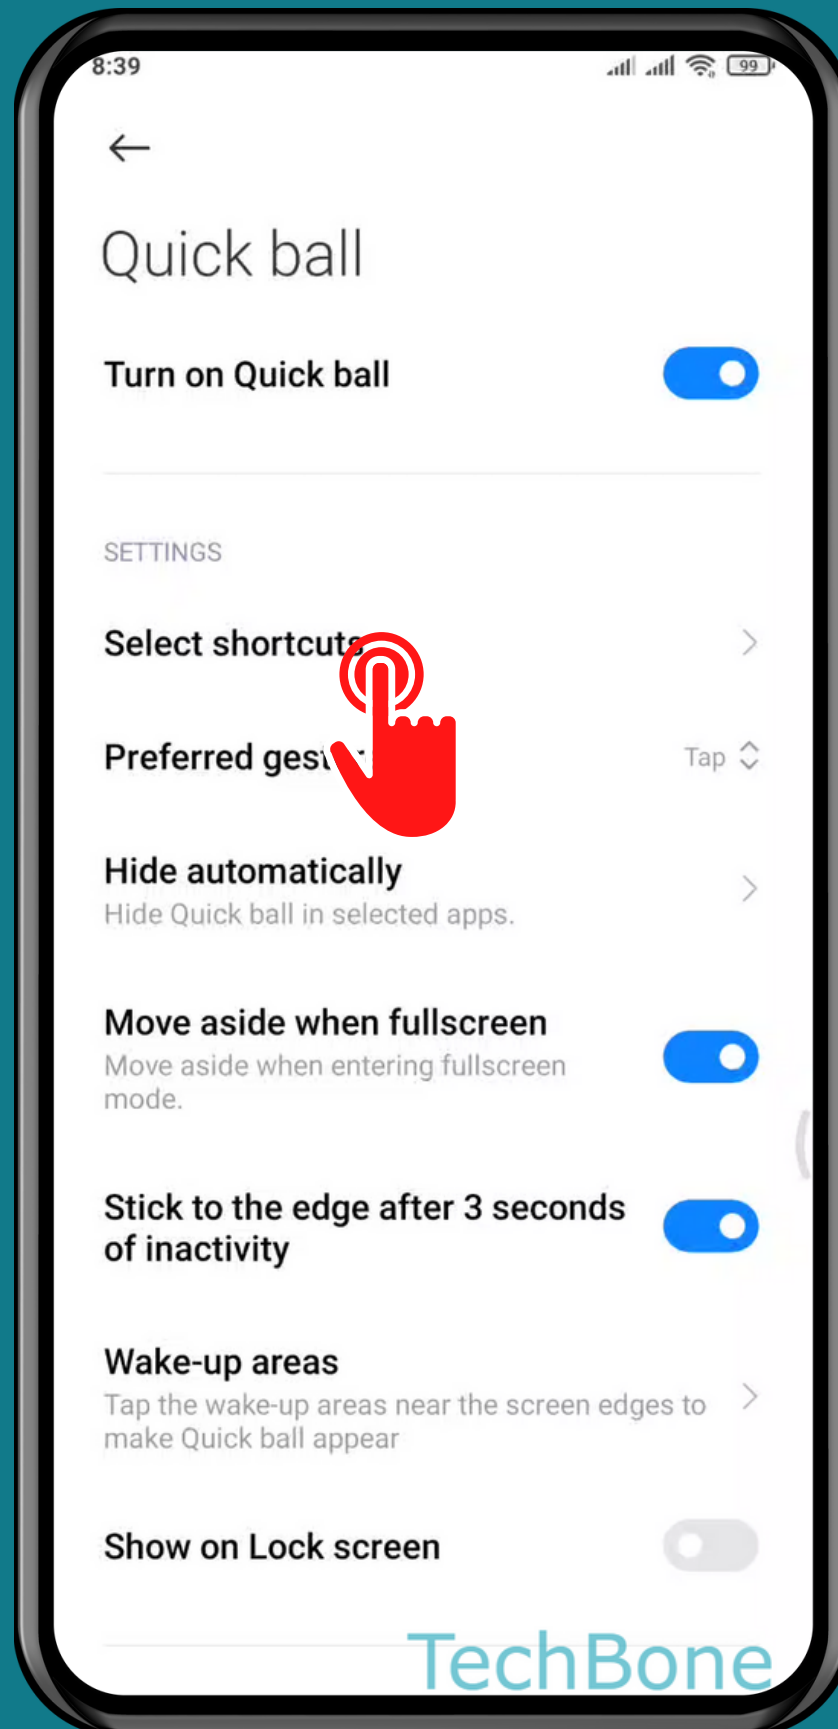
8:39

99

Quick ball

Turn on Quick ball

SETTINGS

Select shortcuts

Preferred gest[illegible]

Tap

Hide automatically
Hide Quick ball in selected apps.

Move aside when fullscreen
Move aside when entering fullscreen mode.

Stick to the edge after 3 seconds of inactivity

Wake-up areas
Tap the wake-up areas near the screen edges to make Quick ball appear

Show on Lock screen

TechBone